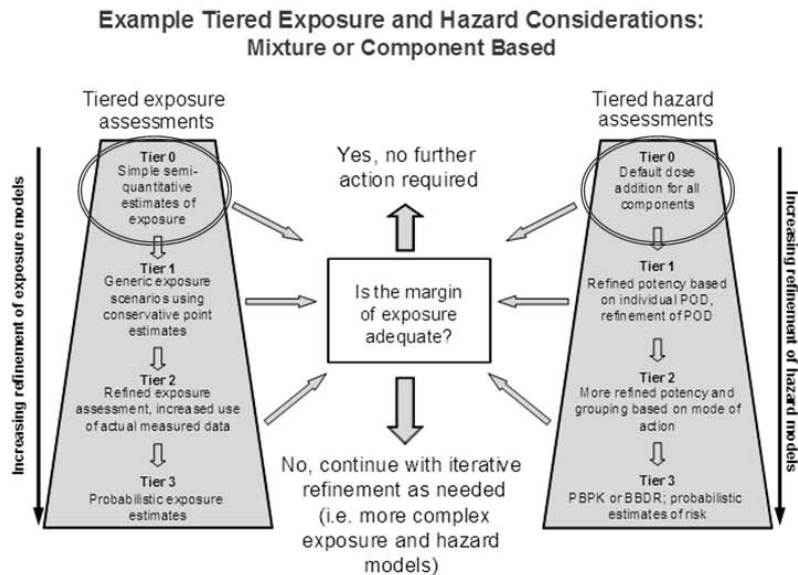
Example Tiered Exposure and Hazard Considerations: Mixture or Component Based

Tiered exposure assessments

Increasing refinement of exposure models

Tier 0
Simple semi-quantitative estimates of exposure

Tier 1
Generic exposure scenarios using conservative point estimates

Tier 2
Refined exposure assessment, increased use of actual measured data

Tier 3
Probabilistic exposure estimates

Yes, no further action required

Is the margin of exposure adequate?

No, continue with iterative refinement as needed (i.e. more complex exposure and hazard models)

Tiered hazard assessments

Increasing refinement of hazard models

Tier 0
Default dose addition for all components

Tier 1
Refined potency based on individual POD, refinement of POD

Tier 2
More refined potency and grouping based on mode of action

Tier 3
PBPK or BBDR; probabilistic estimates of risk